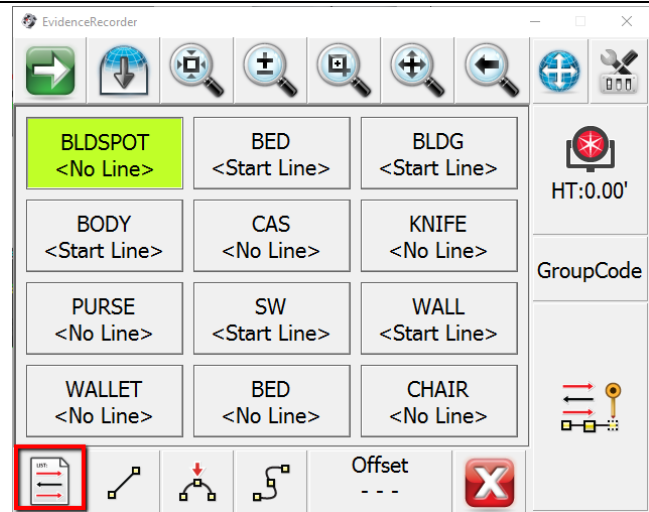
EvidenceRecorder

BLDSPOT
<No Line>

BED
<Start Line>

BLDG
<Start Line>

HT:0.00'

BODY
<Start Line>

CAS
<No Line>

KNIFE
<No Line>

GroupCode

PURSE
<No Line>

SW
<Start Line>

WALL
<Start Line>

WALLET
<No Line>

BED
<No Line>

CHAIR
<No Line>

Offset
- - -